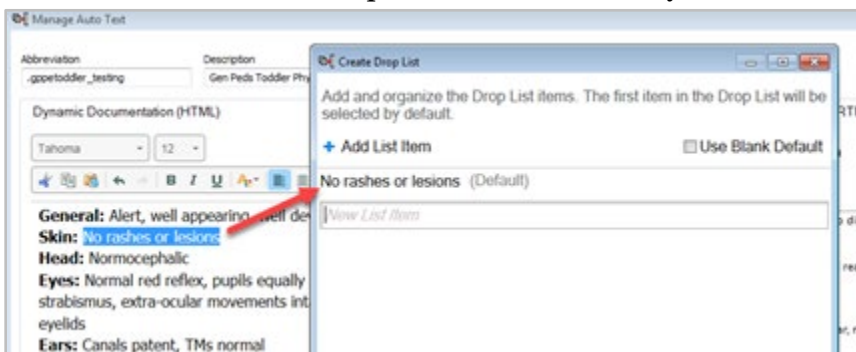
Manage Auto Text

Abbreviation
.gppetoddler_testing

Description
Gen Peds Toddler Phy

Dynamic Documentation (HTML)

Tahoma
12

B I U

General: Alert, well appearing, well dev
Skin: No rashes or lesions
Head: Normocephalic
Eyes: Normal red reflex, pupils equally
strabismus, extra-ocular movements int
eyelids
Ears: Canals patent, TMs normal

Create Drop List

Add and organize the Drop List items. The first item in the Drop List will be selected by default.

+ Add List Item

Use Blank Default

No rashes or lesions (Default)

New List Item